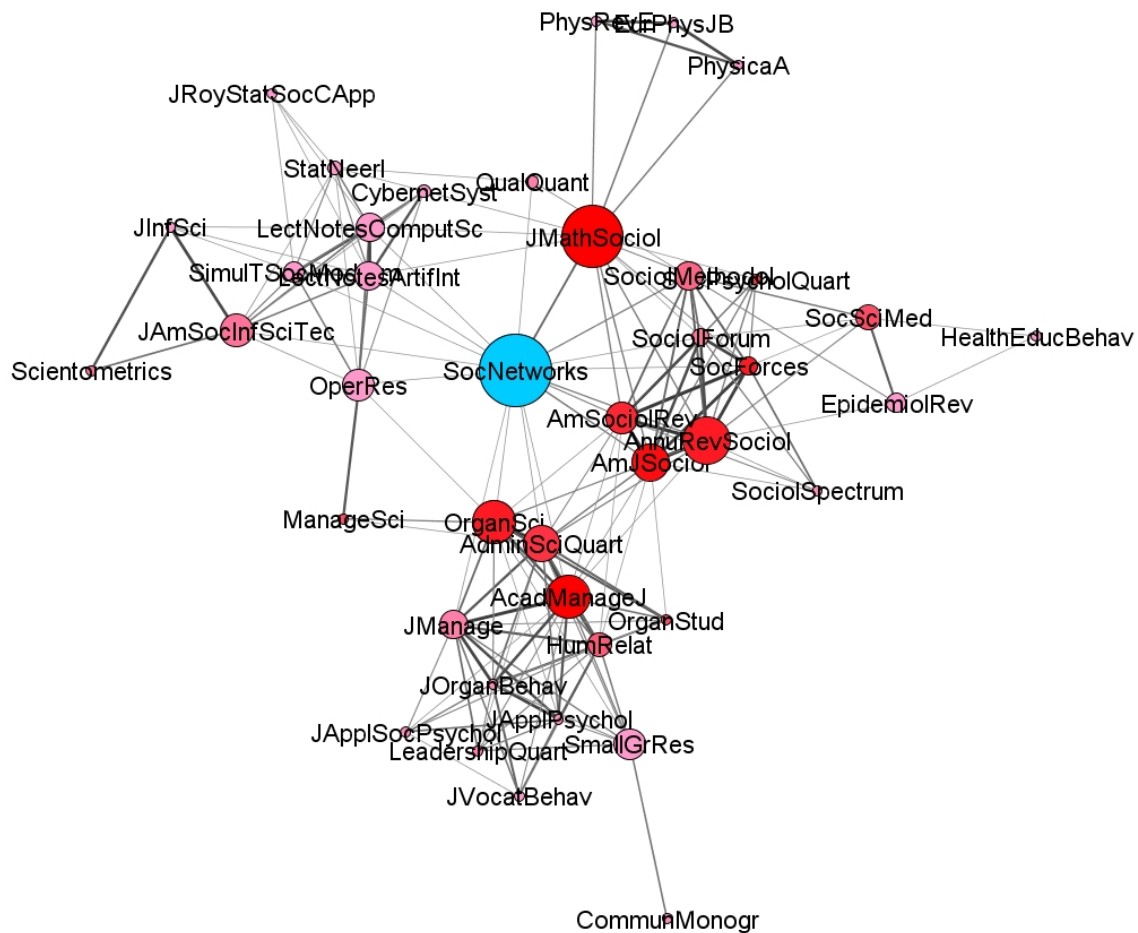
PhysRevE
EurPhysJB
PhysicaA
JRoyStatSocCApp
StatNeerl
QualQuant
CybernetSyst
LectNotesComputSc
JInfSci
JMathSociol
SimulTSocModel
LectNotesArtifInt
SociolMethodol
SocPsycholQuart
JAmSocInfSciTec
SocSciMed
HealthEducBehav
SociolForum
Scientometrics
SocNetworks
SocForces
OperRes
EpidemiolRev
AmSociolRev
AnnuRevSociol
AmJSociol
SociolSpectrum
ManageSci
OrganSci
AdminSciQuart
AcadManageJ
JManage
OrganStud
HumRelat
JOrganBehav
JApplSocPsychol
JApplPsychol
LeadershipQuart
SmallGrRes
JVocatBehav
CommunMonogr